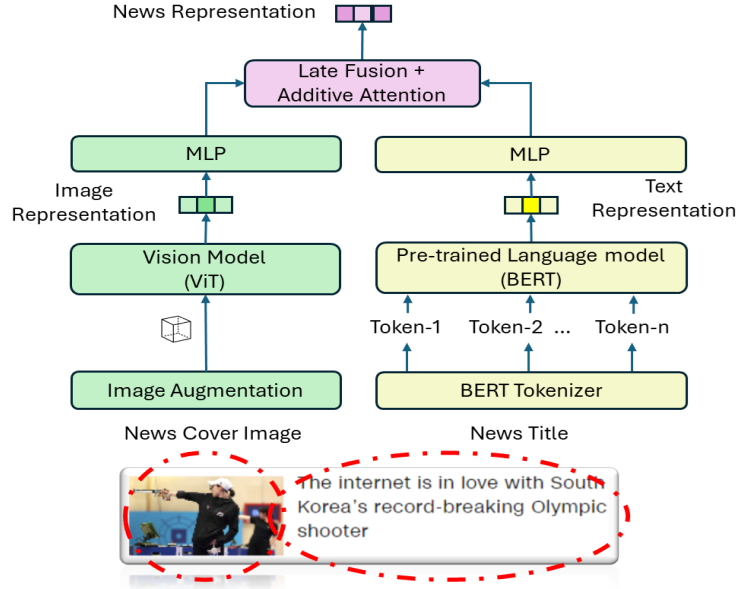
News Representation

Late Fusion + Additive Attention

MLP

MLP

Image Representation

Text Representation

Vision Model (ViT)

Pre-trained Language model (BERT)

Token-1 Token-2 ... Token-n

Image Augmentation

BERT Tokenizer

News Cover Image

News Title

The internet is in love with South Korea's record-breaking Olympic shooter